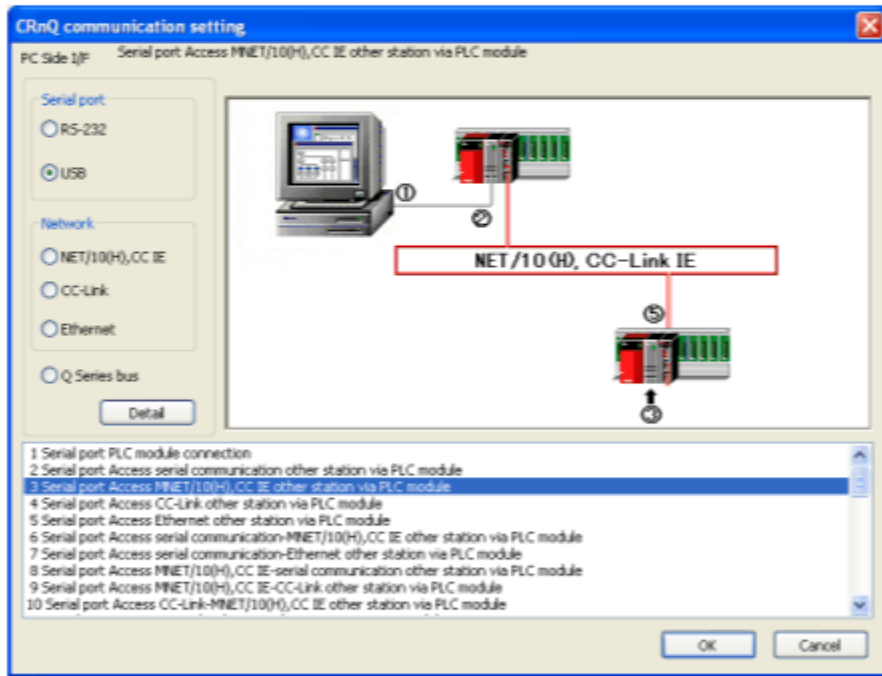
CRnQ communication setting

PC Side I/F Serial port Access MNET/10(H),CC IE other station via PLC module

Serial port
RS-232
USB

Network
NET/10(H),CC IE
CC-Link
Ethernet

Q Series bus

Detail

①
②
NET/10(H), CC-Link IE
⑤
③

1 Serial port PLC module connection
2 Serial port Access serial communication other station via PLC module
3 Serial port Access MNET/10(H),CC IE other station via PLC module
4 Serial port Access CC-Link other station via PLC module
5 Serial port Access Ethernet other station via PLC module
6 Serial port Access serial communication-MNET/10(H),CC IE other station via PLC module
7 Serial port Access serial communication-Ethernet other station via PLC module
8 Serial port Access MNET/10(H),CC IE-serial communication other station via PLC module
9 Serial port Access MNET/10(H),CC IE-CC-Link other station via PLC module
10 Serial port Access CC-Link-MNET/10(H),CC IE other station via PLC module

OK
Cancel